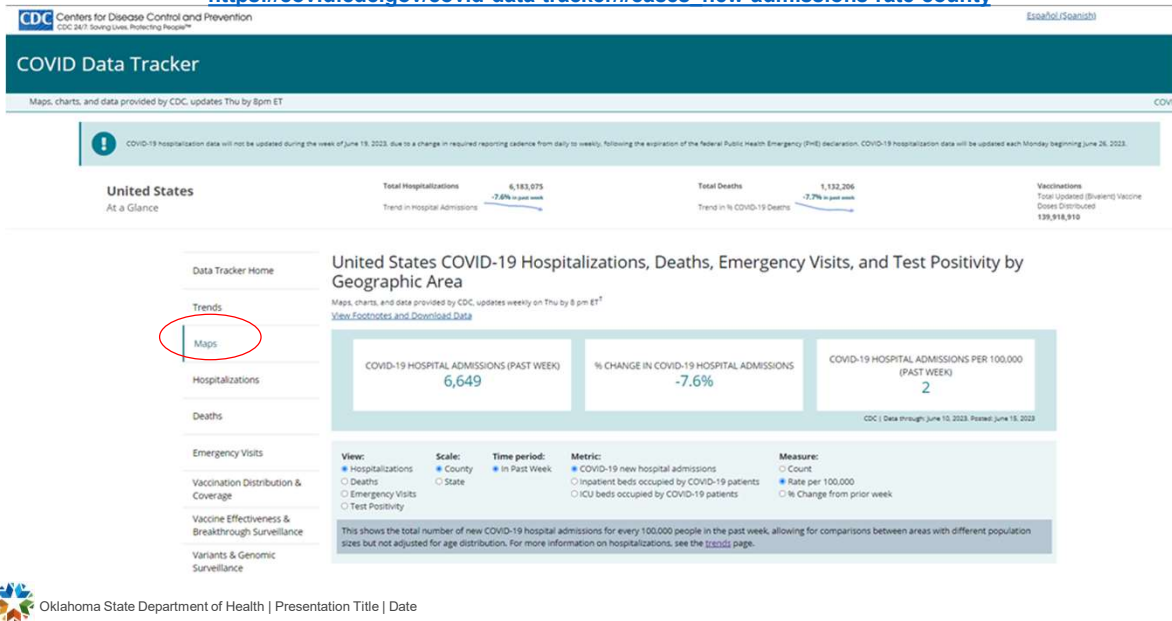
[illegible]

CDC Centers for Disease Control and Prevention
CDC 24/7: Saving Lives, Protecting People™

Español (Spanish)

COVID Data Tracker

Maps, charts, and data provided by CDC, updates Thu by 8pm ET

COV

COVID-19 hospitalization data will not be updated during the week of June 19, 2023, due to a change in required reporting cadence from daily to weekly, following the expiration of the federal Public Health Emergency (PHE) declaration. COVID-19 hospitalization data will be updated each Monday beginning June 26, 2023.

United States
At a Glance

Total Hospitalizations 6,183,075
-7.6% in past week
Trend in Hospital Admissions

Total Deaths 1,132,206
-7.7% in past week
Trend in % COVID-19 Deaths

Vaccinations
Total Updated (Bivalent) Vaccine Doses Distributed
139,918,910

Data Tracker Home

Trends

Maps

Hospitalizations

Deaths

Emergency Visits

Vaccination Distribution & Coverage

Vaccine Effectiveness & Breakthrough Surveillance

Variants & Genomic Surveillance

United States COVID-19 Hospitalizations, Deaths, Emergency Visits, and Test Positivity by Geographic Area

Maps, charts, and data provided by CDC, updates weekly on Thu by 8 pm ET†
View Footnotes and Download Data

COVID-19 HOSPITAL ADMISSIONS (PAST WEEK)
6,649

% CHANGE IN COVID-19 HOSPITAL ADMISSIONS
-7.6%

COVID-19 HOSPITAL ADMISSIONS PER 100,000 (PAST WEEK)
2

CDC | Data through: June 10, 2023. Posted: June 15, 2023

View:
Hospitalizations
Deaths
Emergency Visits
Test Positivity

Scale:
County
State

Time period:
In Past Week

Metric:
COVID-19 new hospital admissions
Inpatient beds occupied by COVID-19 patients
ICU beds occupied by COVID-19 patients

Measure:
Count
Rate per 100,000
% Change from prior week

This shows the total number of new COVID-19 hospital admissions for every 100,000 people in the past week, allowing for comparisons between areas with different population sizes but not adjusted for age distribution. For more information on hospitalizations, see the trends page.

Oklahoma State Department of Health | Presentation Title | Date